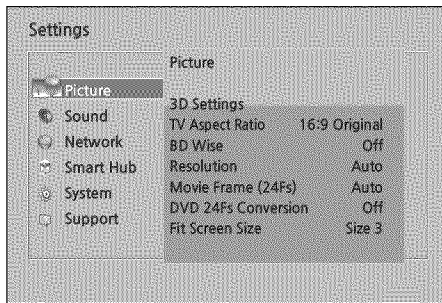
Settings

Picture
Sound
Network
Smart Hub
System
Support

Picture

3D Settings
TV Aspect Ratio 16:9 Original
BD Wise Off
Resolution Auto
Movie Frame (24Fs) Auto
DVD 24Fs Conversion Off
Fit Screen Size Size 3